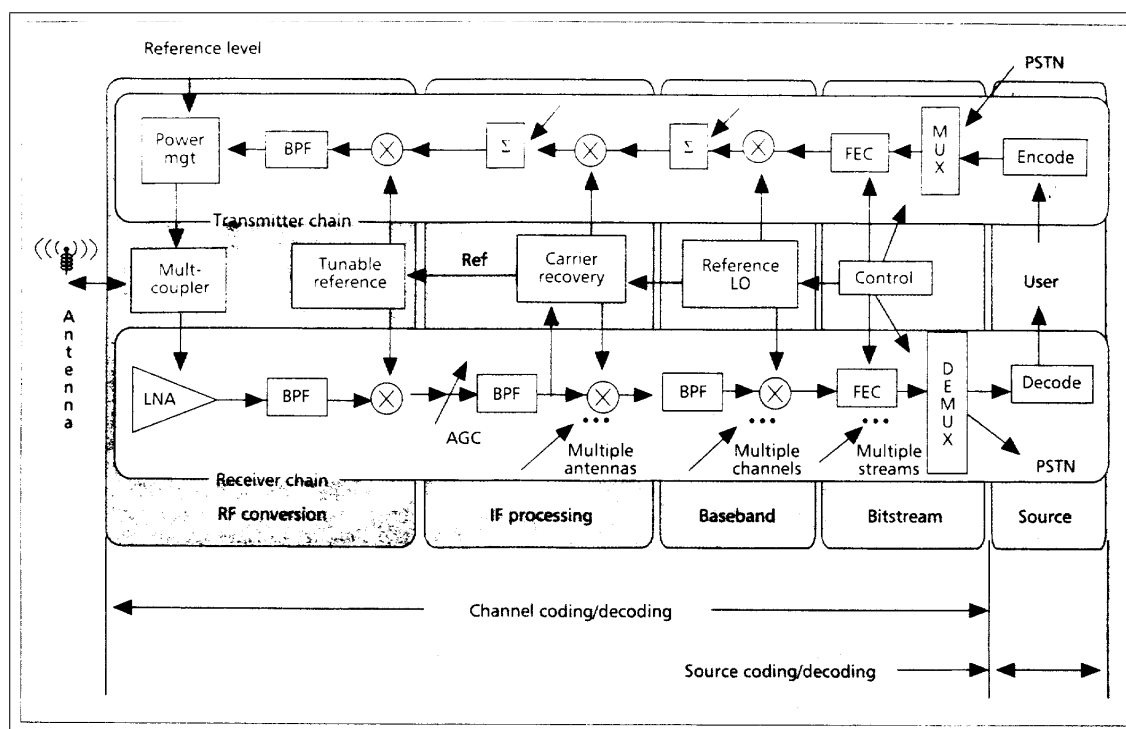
Reference level

PSTN

Power mgt

BPF

$\Sigma$

$\Sigma$

FEC

M U X

Encode

Transmitter chain

Antenna

Mult-coupler

Tunable reference

Ref

Carrier recovery

Reference LO

Control

User

LNA

BPF

AGC

BPF

Multiple antennas

BPF

Multiple channels

FEC

Multiple streams

D E M U X

Decode

PSTN

Receiver chain

RF conversion

IF processing

Baseband

Bitstream

Source

Channel coding/decoding

Source coding/decoding